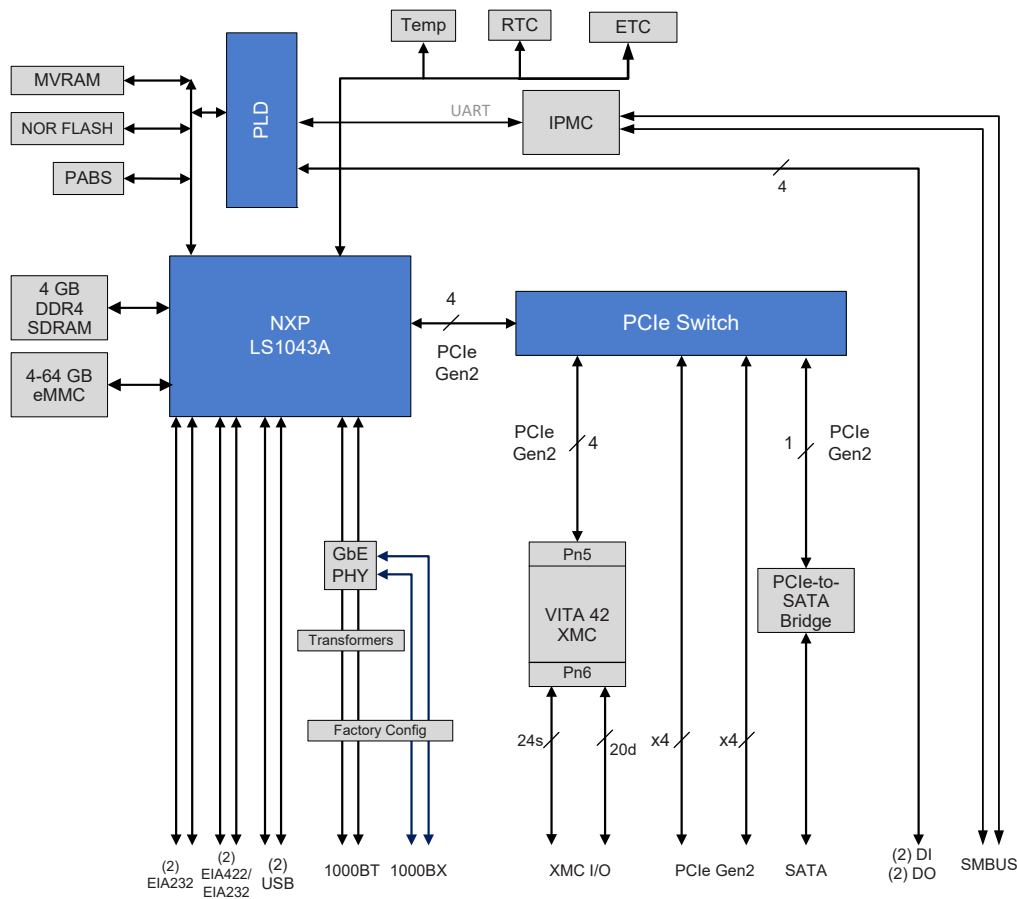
Temp
RTC
ETC
MVRAM
NOR FLASH
PABS
PLD
UART
IPMC
4
4 GB
DDR4
SDRAM
4-64 GB
eMMC
NXP
LS1043A
4
PCIe
Gen2
PCIe Switch
PCIe
Gen2
4
1
PCIe
Gen2
GbE
PHY
Transformers
Factory Config
Pn5
VITA 42
XMC
Pn6
PCIe-to-
SATA
Bridge
24s
20d
x4
x4
(2)
EIA232
(2)
EIA422/
EIA232
(2)
USB
1000BT
1000BX
XMC I/O
PCIe Gen2
SATA
(2) DI
(2) DO
SMBUS